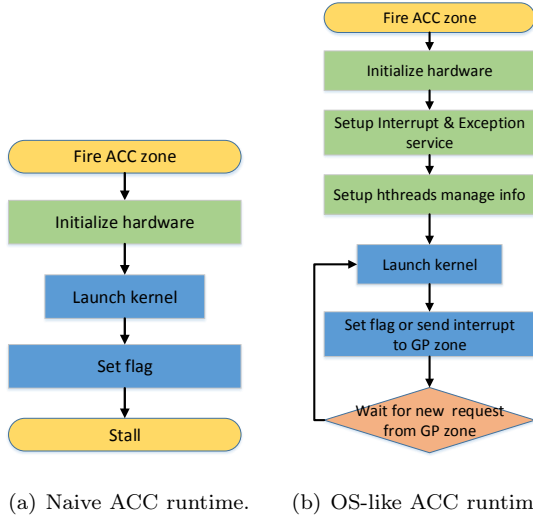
Fire ACC zone

Initialize hardware

Launch kernel

Set flag

Stall

(a) Naive ACC runtime.

Fire ACC zone

Initialize hardware

Setup Interrupt & Exception service

Setup hthreads manage info

Launch kernel

Set flag or send interrupt to GP zone

Wait for new request from GP zone

(b) OS-like ACC runtim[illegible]